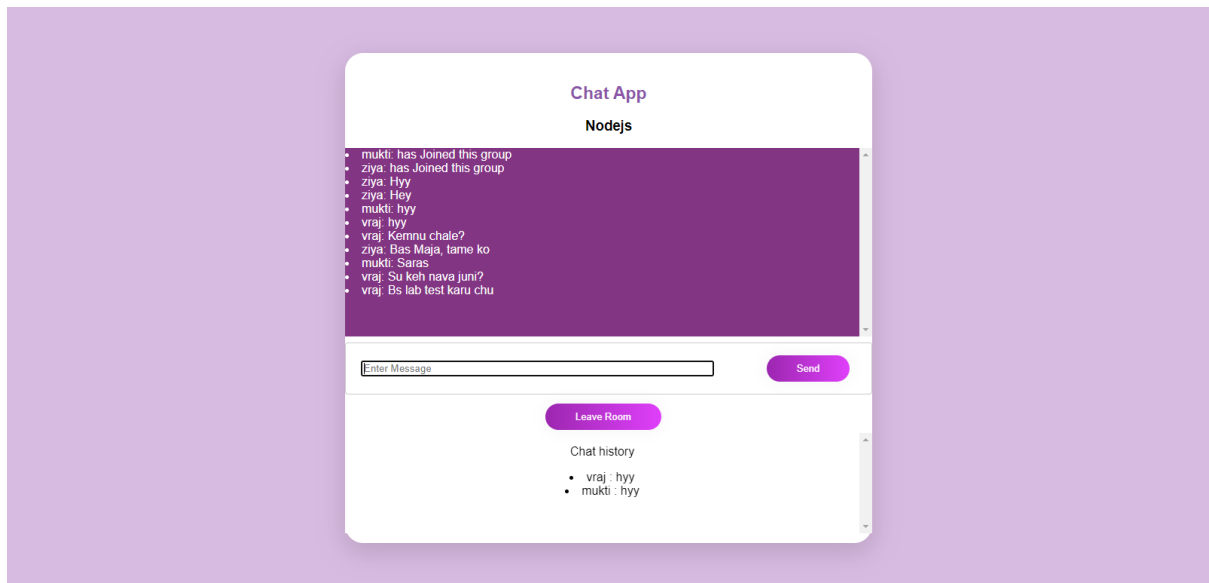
Chat App

Nodejs

- mukti: has Joined this group
- ziya: has Joined this group
- ziya: Hyy
- ziya: Hey
- mukti: hyy
- vraj: hyy
- vraj: Kemnu chale?
- ziya: Bas Maja, tame ko
- mukti: Saras
- vraj: Su keh nava juni?
- vraj: Bs lab test karu chu

Enter Message

Send

Leave Room

Chat history

- vraj : hyy
- mukti : hyy